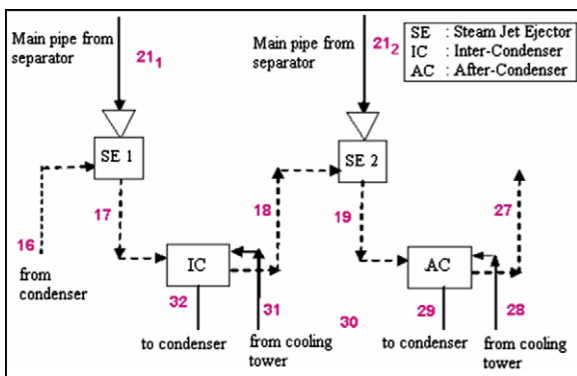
Main pipe from separator

$21_1$

Main pipe from separator

$21_2$

| SE | : Steam Jet Ejector |
|---|---|
| IC | : Inter-Condenser |
| AC | : After-Condenser |

SE 1

SE 2

16

from condenser

17

18

19

27

IC

AC

32

31

30

29

28

to condenser

from cooling tower

to condenser

from cooling tower